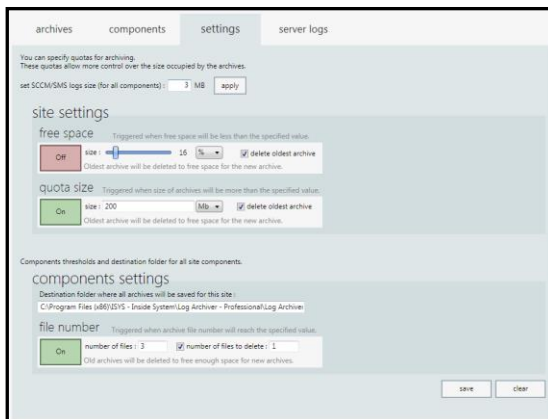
archives components settings server logs

You can specify quotas for archiving.
These quotas allow more control over the size occupied by the archives.

set SCCM/SMS logs size (for all components) : 3 MB apply

site settings

free space Triggered when free space will be less than the specified value.

Off size : 16 % delete oldest archive
Oldest archive will be deleted to free space for the new archive.

quota size Triggered when size of archives will be more than the specified value.

On size : 200 Mb delete oldest archive
Oldest archive will be deleted to free space for the new archive.

Components thresholds and destination folder for all site components.

components settings

Destination folder where all archives will be saved for this site :
C:\Program Files (x86)\ISYS - Inside System\Log Archiver - Professional\Log Archives

file number Triggered when archive file number will reach the specified value.

On number of files : 3 number of files to delete : 1
Old archives will be deleted to free enough space for new archives.

save clear